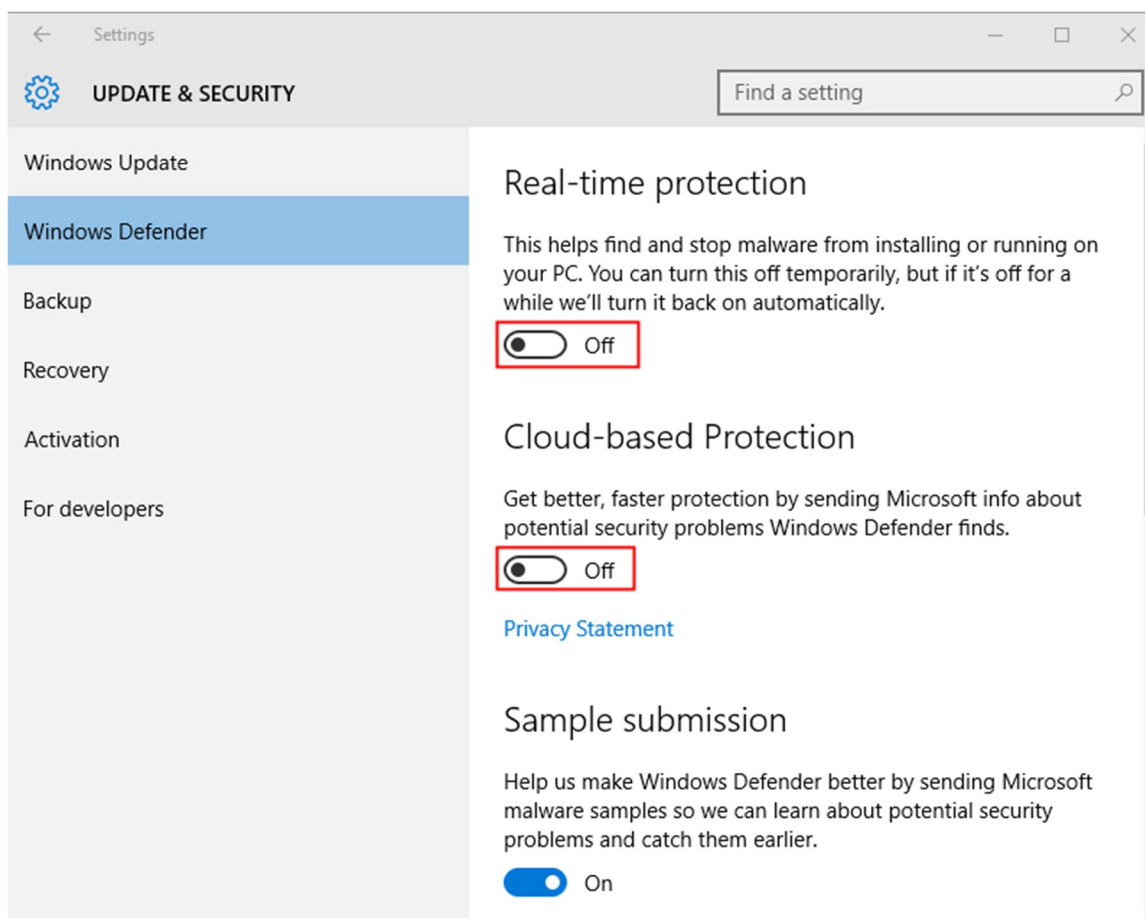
Settings

UPDATE & SECURITY

Find a setting

Windows Update

Windows Defender

Backup

Recovery

Activation

For developers

Real-time protection

This helps find and stop malware from installing or running on your PC. You can turn this off temporarily, but if it's off for a while we'll turn it back on automatically.

Off

Cloud-based Protection

Get better, faster protection by sending Microsoft info about potential security problems Windows Defender finds.

Off

Privacy Statement

Sample submission

Help us make Windows Defender better by sending Microsoft malware samples so we can learn about potential security problems and catch them earlier.

On